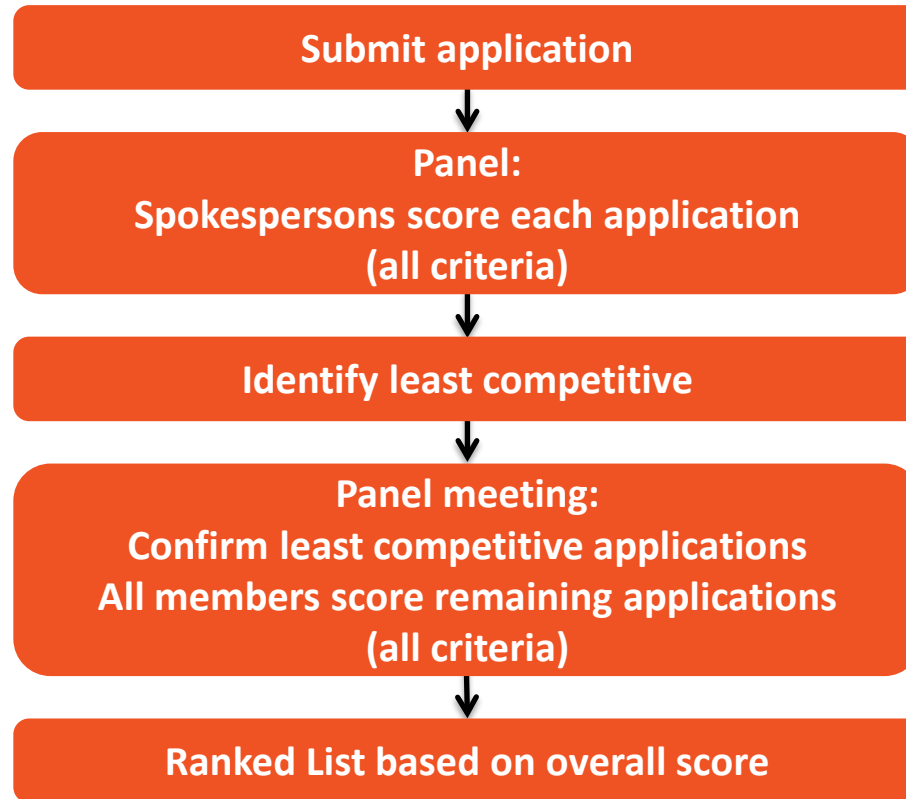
Submit application

Panel:
Spokespersons score each application
(all criteria)

Identify least competitive

Panel meeting:
Confirm least competitive applications
All members score remaining applications
(all criteria)

Ranked List based on overall score